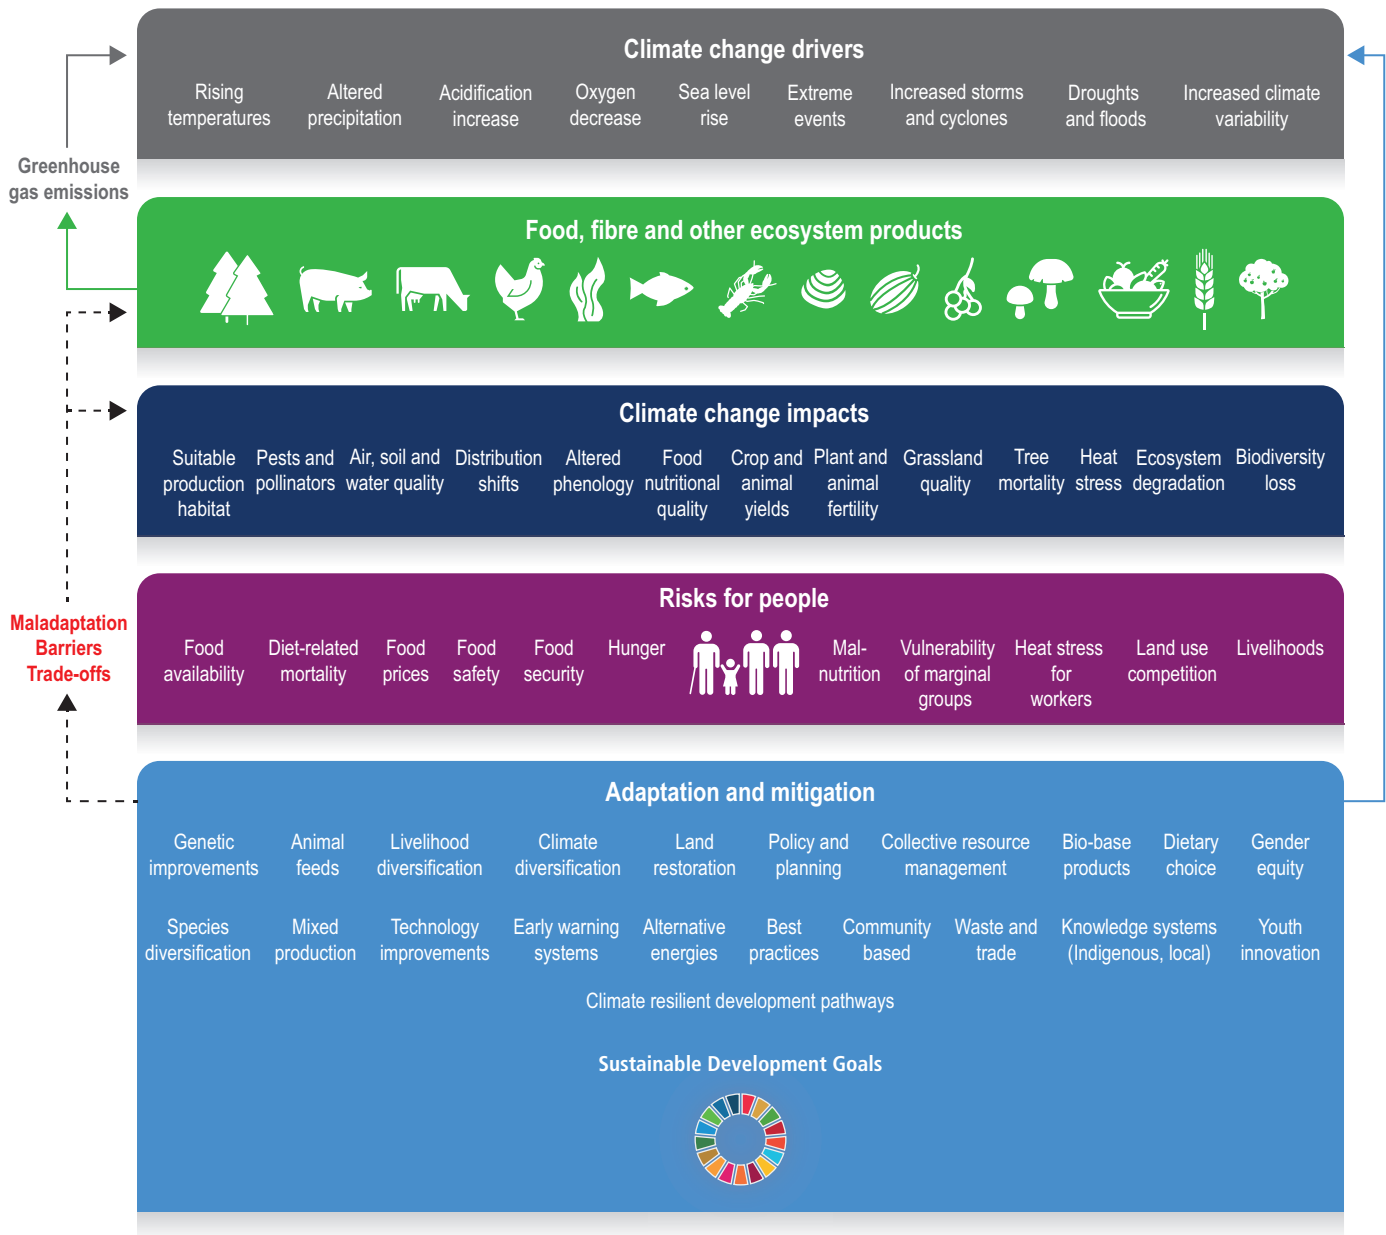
Climate change drivers

Rising temperatures

Altered precipitation

Acidification increase

Oxygen decrease

Sea level rise

Extreme events

Increased storms and cyclones

Droughts and floods

Increased climate variability

Greenhouse gas emissions

Food, fibre and other ecosystem products

Climate change impacts

Suitable production habitat

Pests and pollinators

Air, soil and water quality

Distribution shifts

Altered phenology

Food nutritional quality

Crop and animal yields

Plant and animal fertility

Grassland quality

Tree mortality

Heat stress

Ecosystem degradation

Biodiversity loss

Maladaptation
Barriers
Trade-offs

Risks for people

Food availability

Diet-related mortality

Food prices

Food safety

Food security

Hunger

Mal-nutrition

Vulnerability of marginal groups

Heat stress for workers

Land use competition

Livelihoods

Adaptation and mitigation

Genetic improvements

Animal feeds

Livelihood diversification

Climate diversification

Land restoration

Policy and planning

Collective resource management

Bio-base products

Dietary choice

Gender equity

Species diversification

Mixed production

Technology improvements

Early warning systems

Alternative energies

Best practices

Community based

Waste and trade

Knowledge systems (Indigenous, local)

Youth innovation

Climate resilient development pathways

Sustainable Development Goals